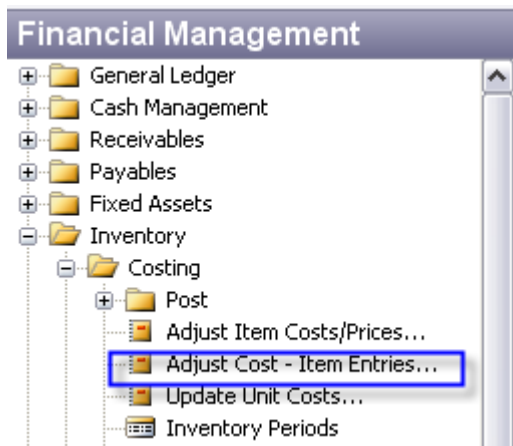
Financial Management
General Ledger
Cash Management
Receivables
Payables
Fixed Assets
Inventory
Costing
Post
Adjust Item Costs/Prices...
Adjust Cost - Item Entries...
Update Unit Costs...
Inventory Periods